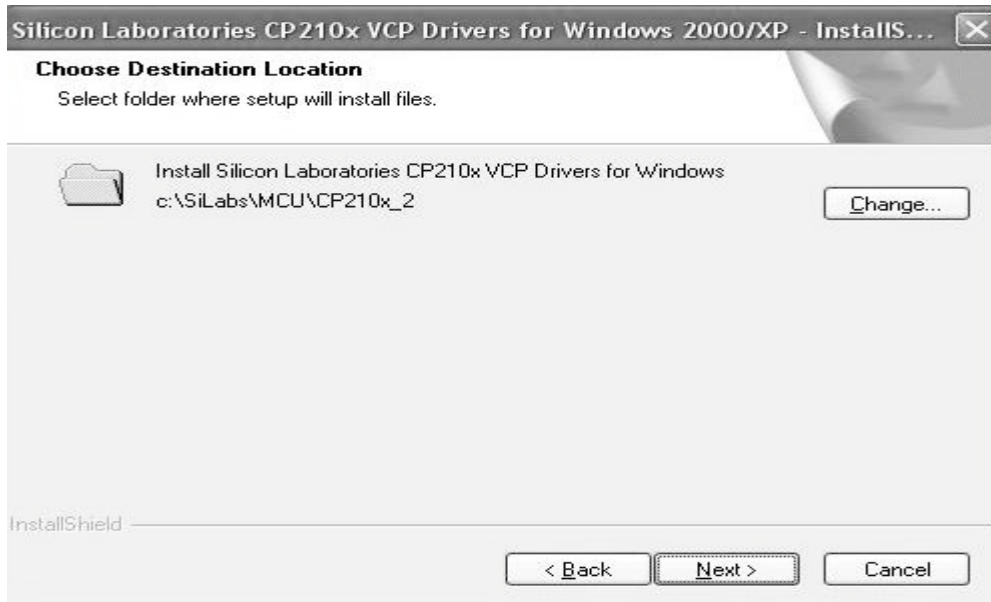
Silicon Laboratories CP210x VCP Drivers for Windows 2000/XP - InstallS...

Choose Destination Location
Select folder where setup will install files.

Install Silicon Laboratories CP210x VCP Drivers for Windows
c:\SiLabs\MCU\CP210x_2

Change...

InstallShield

< Back
Next >
Cancel